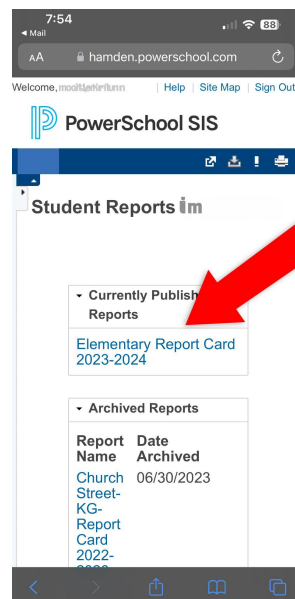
7:54
◀ Mail
88

AA hamden.powerschool.com

Welcome, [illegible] | Help | Site Map | Sign Out

PowerSchool SIS

Student Reports

▾ Currently Publish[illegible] Reports

Elementary Report Card 2023-2024

▾ Archived Reports

| Report Name | Date Archived |
|---|---|
| Church Street-KG-Report Card 2022-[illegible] | 06/30/2023 |